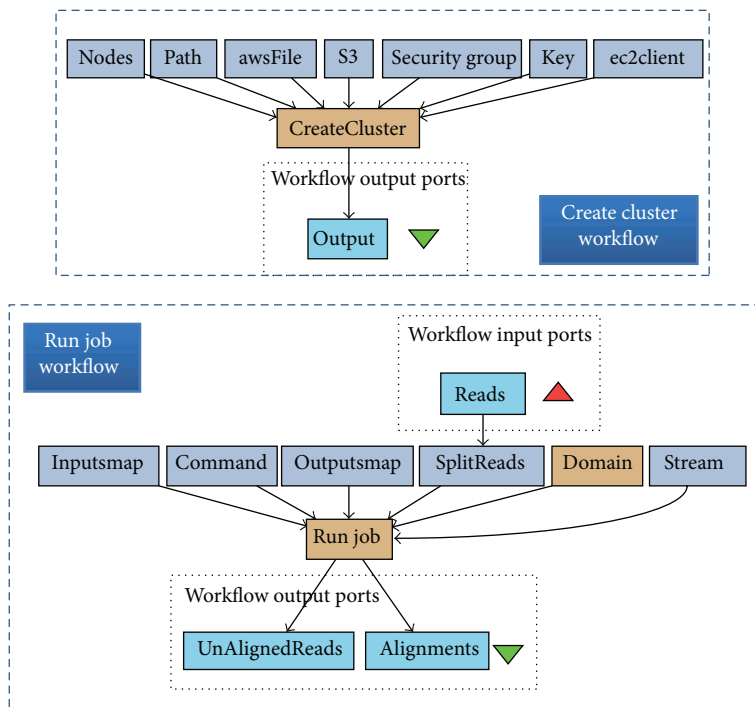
Nodes
Path
awsFile
S3
Security group
Key
ec2client

CreateCluster

Workflow output ports

Output

Create cluster workflow

Run job workflow

Workflow input ports

Reads

Inputsmap
Command
Outputsmap
SplitReads
Domain
Stream

Run job

Workflow output ports

UnAlignedReads
Alignments